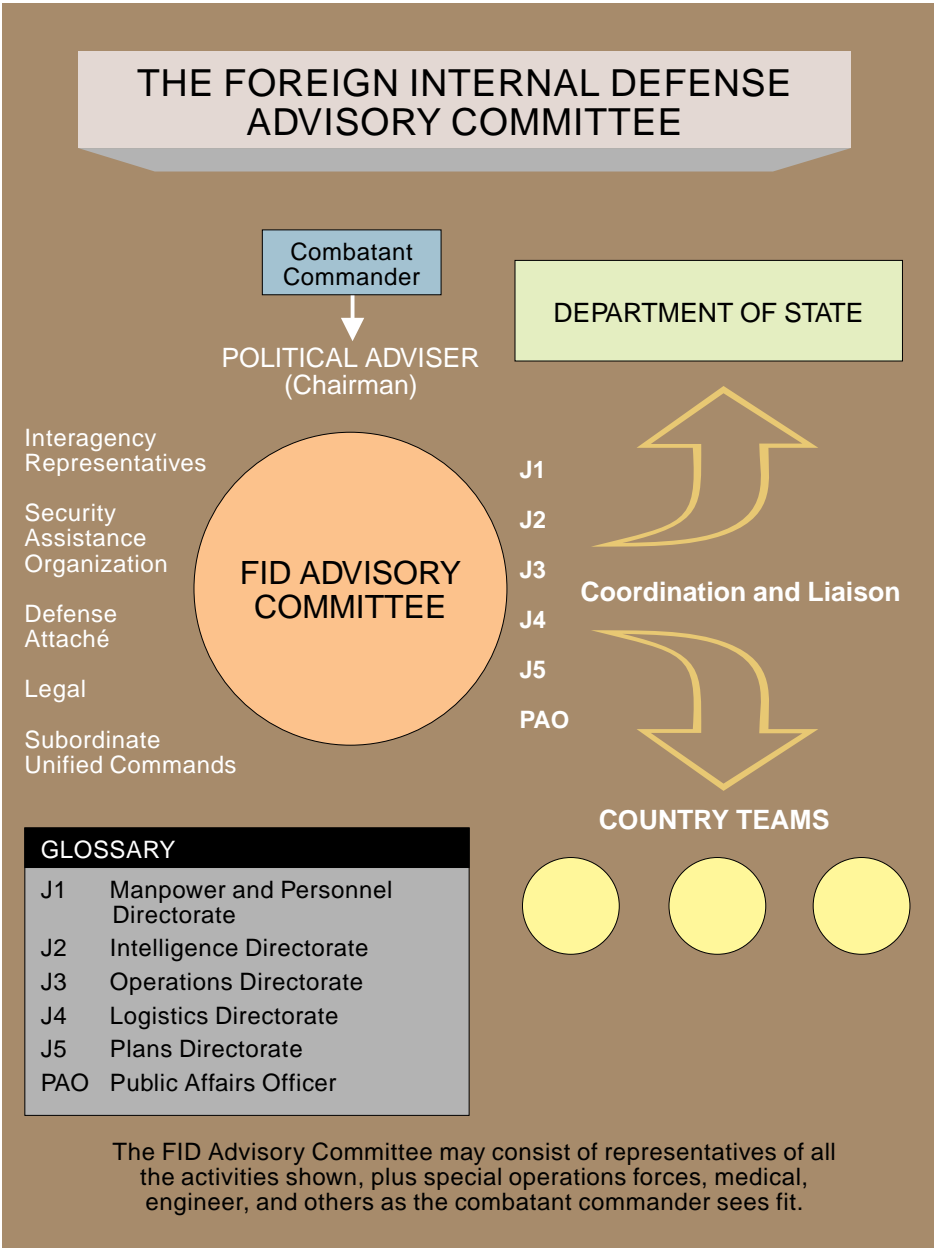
THE FOREIGN INTERNAL DEFENSE ADVISORY COMMITTEE

Combatant Commander

POLITICAL ADVISER (Chairman)

DEPARTMENT OF STATE

Interagency Representatives

Security Assistance Organization

Defense Attaché

Legal

Subordinate Unified Commands

FID ADVISORY COMMITTEE

J1

J2

J3

J4

J5

PAO

Coordination and Liaison

COUNTRY TEAMS

GLOSSARY

| | |
|---|---|
| J1 | Manpower and Personnel Directorate |
| J2 | Intelligence Directorate |
| J3 | Operations Directorate |
| J4 | Logistics Directorate |
| J5 | Plans Directorate |
| PAO | Public Affairs Officer |

The FID Advisory Committee may consist of representatives of all the activities shown, plus special operations forces, medical, engineer, and others as the combatant commander sees fit.